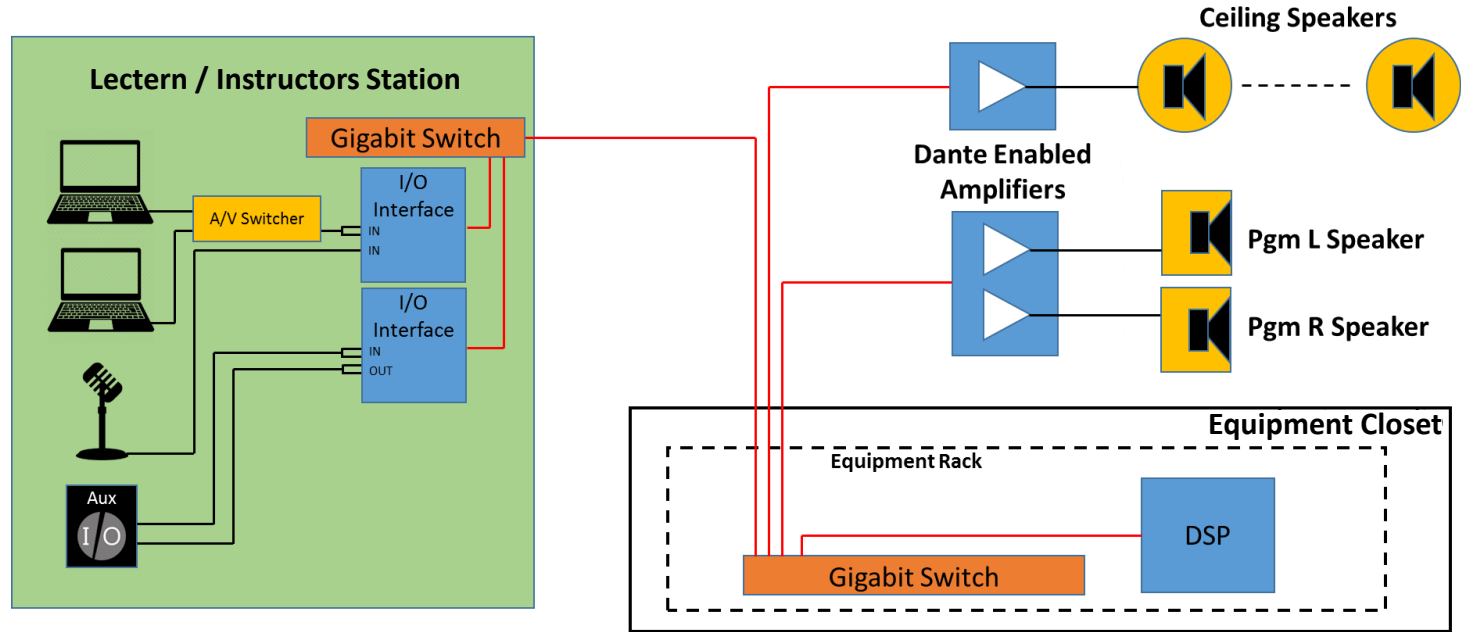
Lectern / Instructors Station

Gigabit Switch

A/V Switcher

I/O Interface
IN
IN

I/O Interface
IN
OUT

Aux
I O

Ceiling Speakers

Dante Enabled Amplifiers

Pgm L Speaker

Pgm R Speaker

Equipment Closet

Equipment Rack

DSP

Gigabit Switch